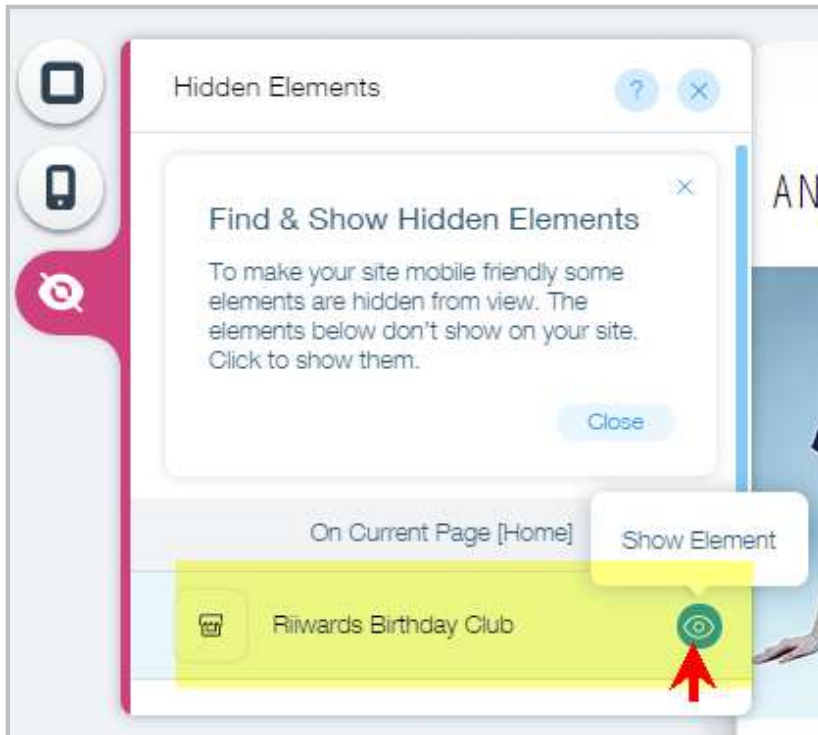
Hidden Elements

?

Find & Show Hidden Elements

To make your site mobile friendly some elements are hidden from view. The elements below don't show on your site. Click to show them.

Close

On Current Page [Home]

Show Element

Riiwards Birthday Club

AN